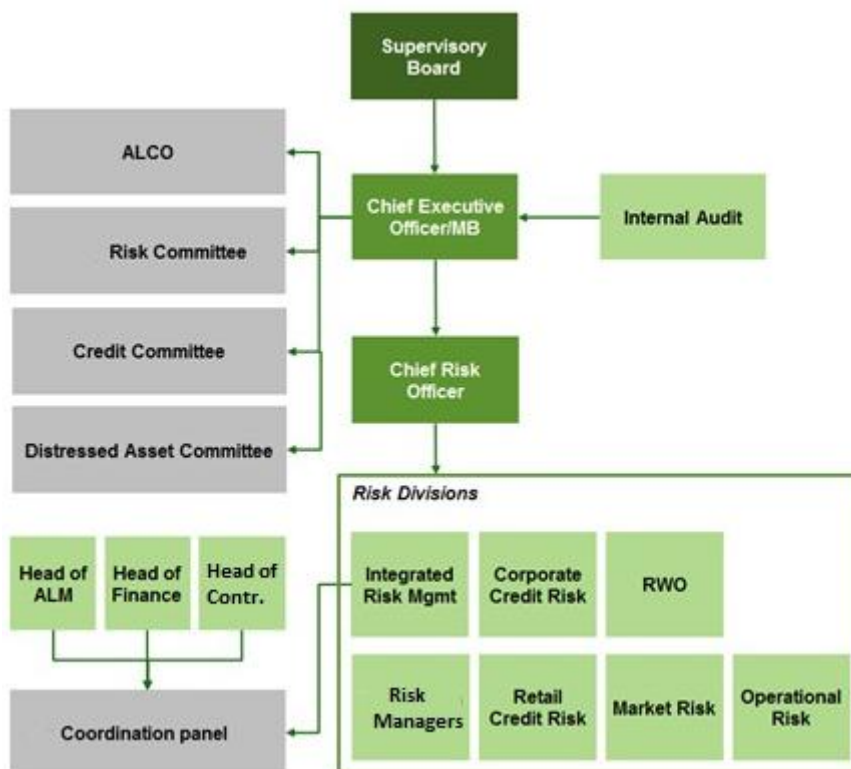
Supervisory Board

ALCO

Chief Executive Officer/MB

Internal Audit

Risk Committee

Credit Committee

Chief Risk Officer

Distressed Asset Committee

Risk Divisions

Head of ALM

Head of Finance

Head of Contr.

Integrated Risk Mgmt

Corporate Credit Risk

RWO

Coordination panel

Risk Managers

Retail Credit Risk

Market Risk

Operational Risk